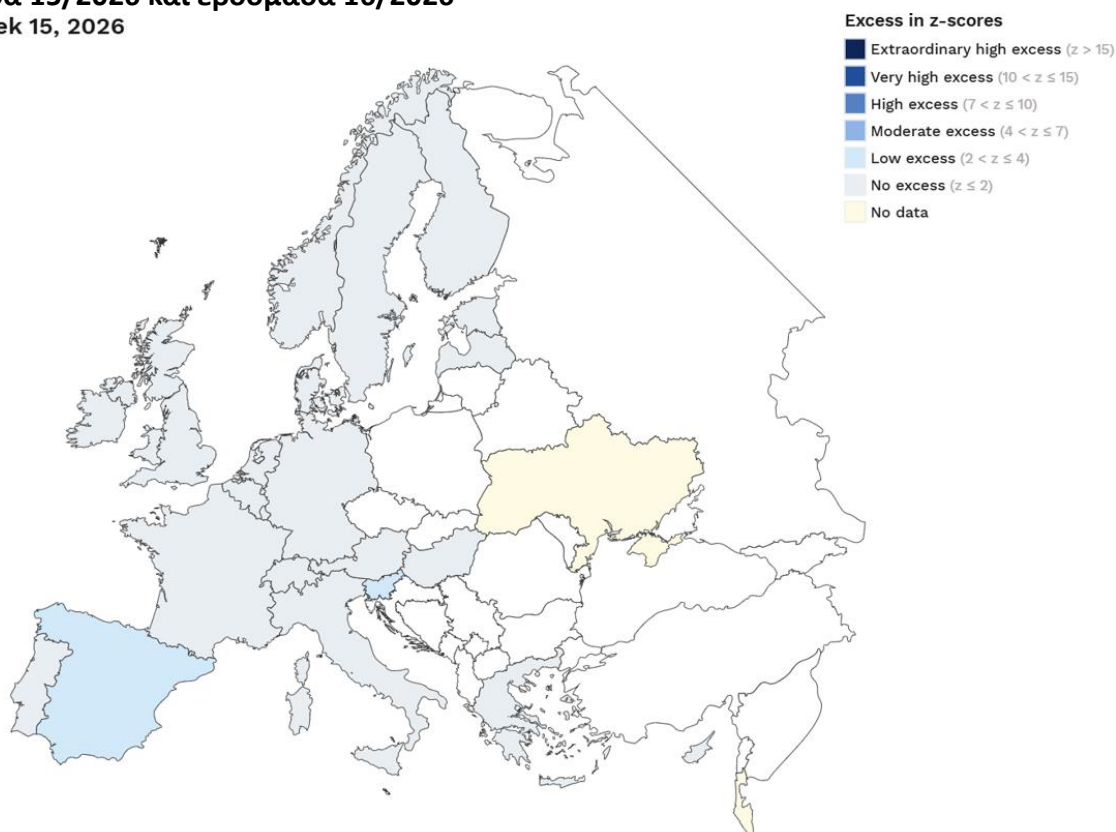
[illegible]α 15/2026 και εβδομάδα 16/2026
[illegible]ek 15, 2026

Excess in z-scores
Extraordinary high excess ($z > 15$)
Very high excess ($10 < z \leq 15$)
High excess ($7 < z \leq 10$)
Moderate excess ($4 < z \leq 7$)
Low excess ($2 < z \leq 4$)
No excess ($z \leq 2$)
No data